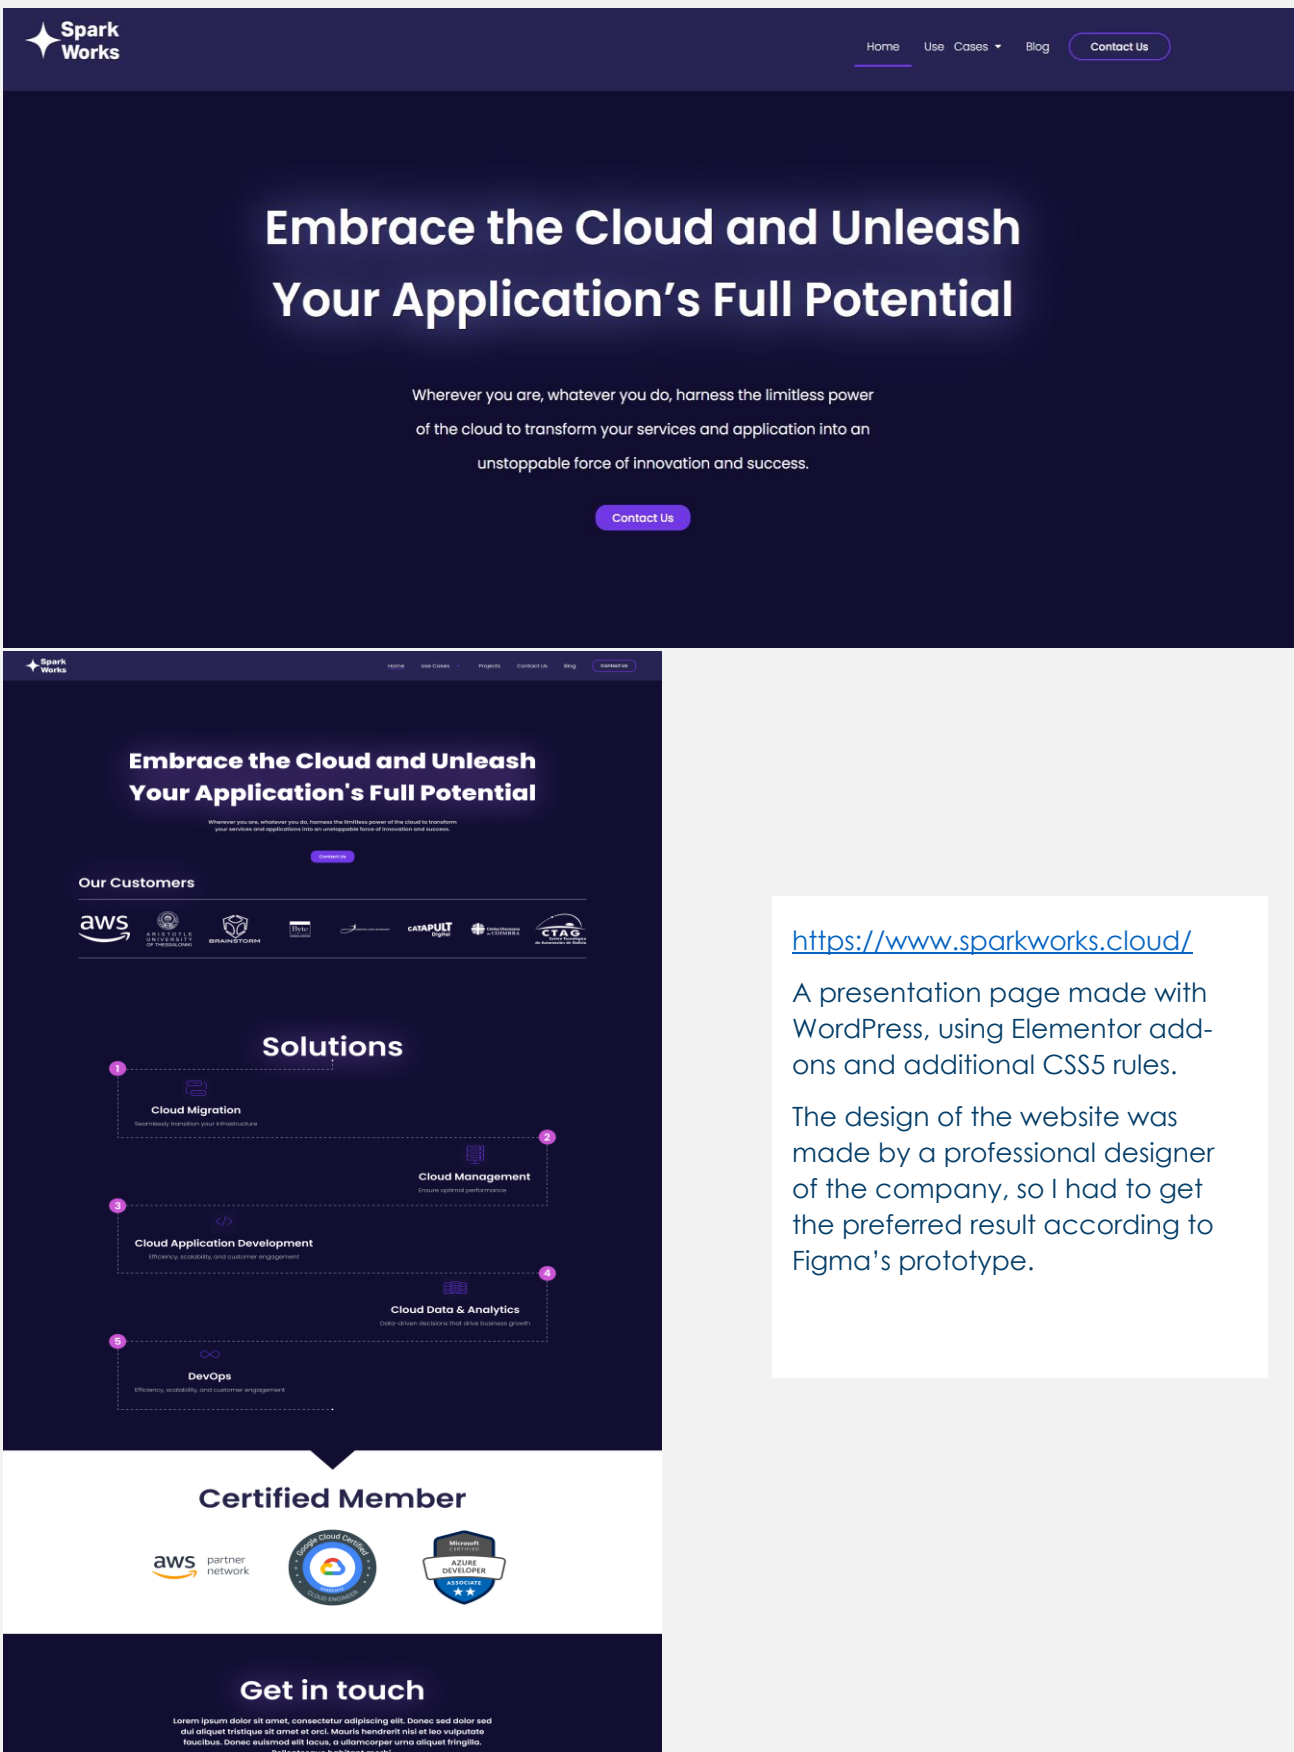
Spark Works

Home Use Cases Blog Contact Us

Embrace the Cloud and Unleash Your Application's Full Potential

Wherever you are, whatever you do, harness the limitless power of the cloud to transform your services and application into an unstoppable force of innovation and success.

Contact Us

Spark Works

Home Use Cases Projects Contact Us Blog Contact Us

Embrace the Cloud and Unleash Your Application's Full Potential

Wherever you are, whatever you do, harness the limitless power of the cloud to transform your services and applications into an unstoppable force of innovation and success.

Contact Us

Our Customers

aws ARISTOTLE UNIVERSITY OF THESSALONIKI BRAINSTORM Byte CATAPULT Digital COIMBRA CTAG

Solutions

1
Cloud Migration
Seamlessly transition your infrastructure

2
Cloud Management
Ensure optimal performance

3
Cloud Application Development
Efficiency, scalability, and customer engagement

4
Cloud Data & Analytics
Data-driven decisions that drive business growth

5
DevOps
Efficiency, scalability, and customer engagement

Certified Member

aws partner network

Google Cloud Certified

Microsoft CERTIFIED AZURE DEVELOPER ASSOCIATE

Get in touch

Lorem ipsum dolor sit amet, consectetur adipiscing elit. Donec sed dolor sed dui aliquet tristique sit amet et orci. Mauris hendrerit nisi et leo vulputate faucibus. Donec euismod elit lacus, a ullamcorper urna aliquet fringilla. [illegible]

https://www.sparkworks.cloud/

A presentation page made with WordPress, using Elementor add-ons and additional CSS5 rules.

The design of the website was made by a professional designer of the company, so I had to get the preferred result according to Figma's prototype.